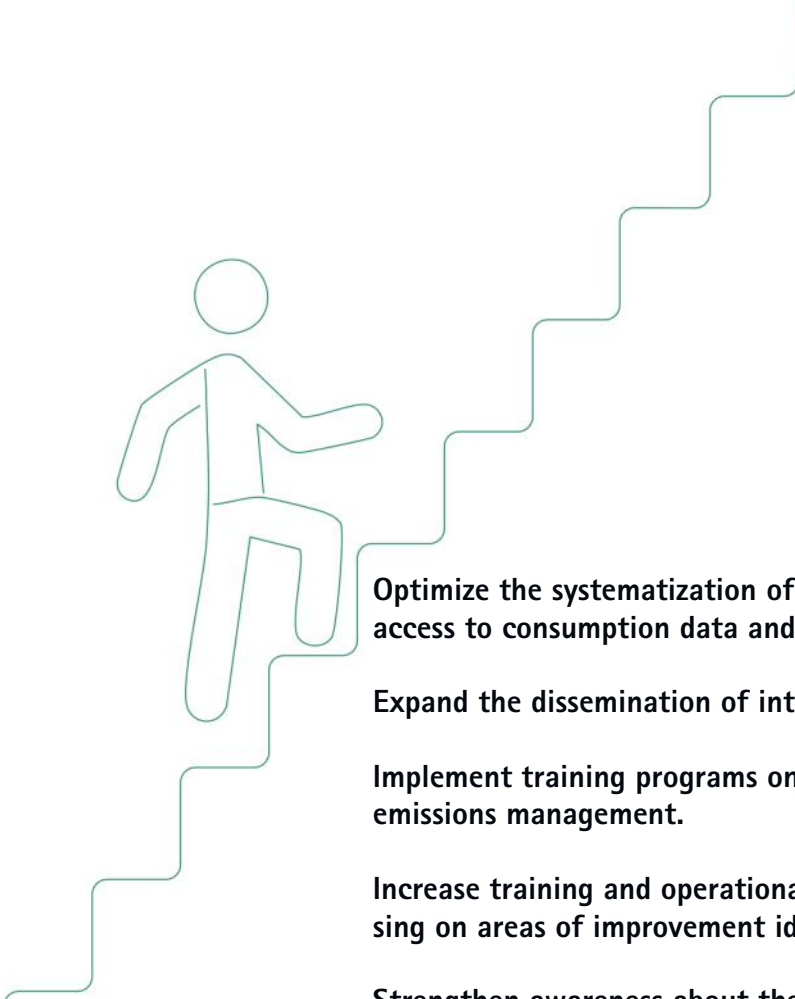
Optimize the systematization of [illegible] access to consumption data and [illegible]

Expand the dissemination of int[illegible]

Implement training programs on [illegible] emissions management.

Increase training and operationa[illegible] sing on areas of improvement id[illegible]

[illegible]